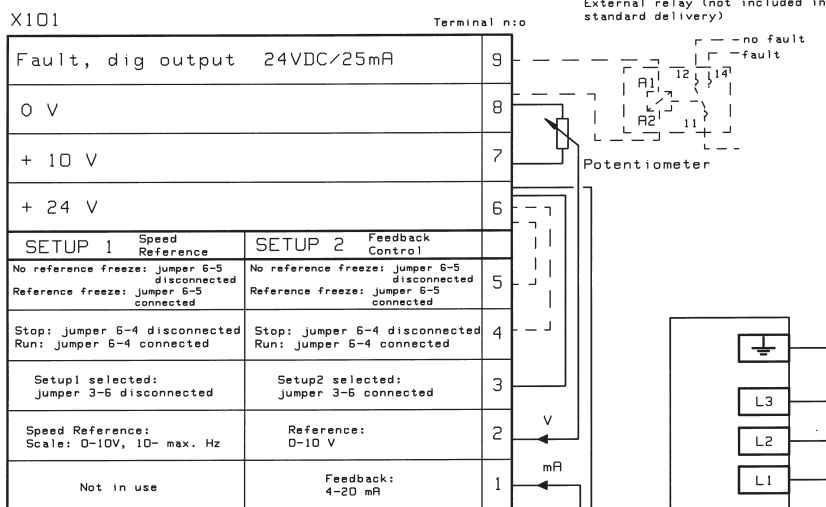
X101

Terminal n:o

External relay (not included in standard delivery)

| | | |
|---|---|---|
| Fault, dig output 24VDC/25mA | | 9 |
| 0 V | | 8 |
| + 10 V | | 7 |
| + 24 V | | 6 |
| SETUP 1 Speed Reference | SETUP 2 Feedback Control | |
| No reference freeze: jumper 6-5 disconnected Reference freeze: jumper 6-5 connected | No reference freeze: jumper 6-5 disconnected Reference freeze: jumper 6-5 connected | 5 |
| Stop: jumper 6-4 disconnected Run: jumper 6-4 connected | Stop: jumper 6-4 disconnected Run: jumper 6-4 connected | 4 |
| Setup1 selected: jumper 3-6 disconnected | Setup2 selected: jumper 3-6 connected | 3 |
| Speed Reference: Scale: 0-10V, 10- max. Hz | Reference: 0-10 V | 2 |
| Not in use | Feedback: 4-20 mA | 1 |

no fault
fault
A1
12
14
A2
11

Potentiometer

V

mA

L3

L2

L1